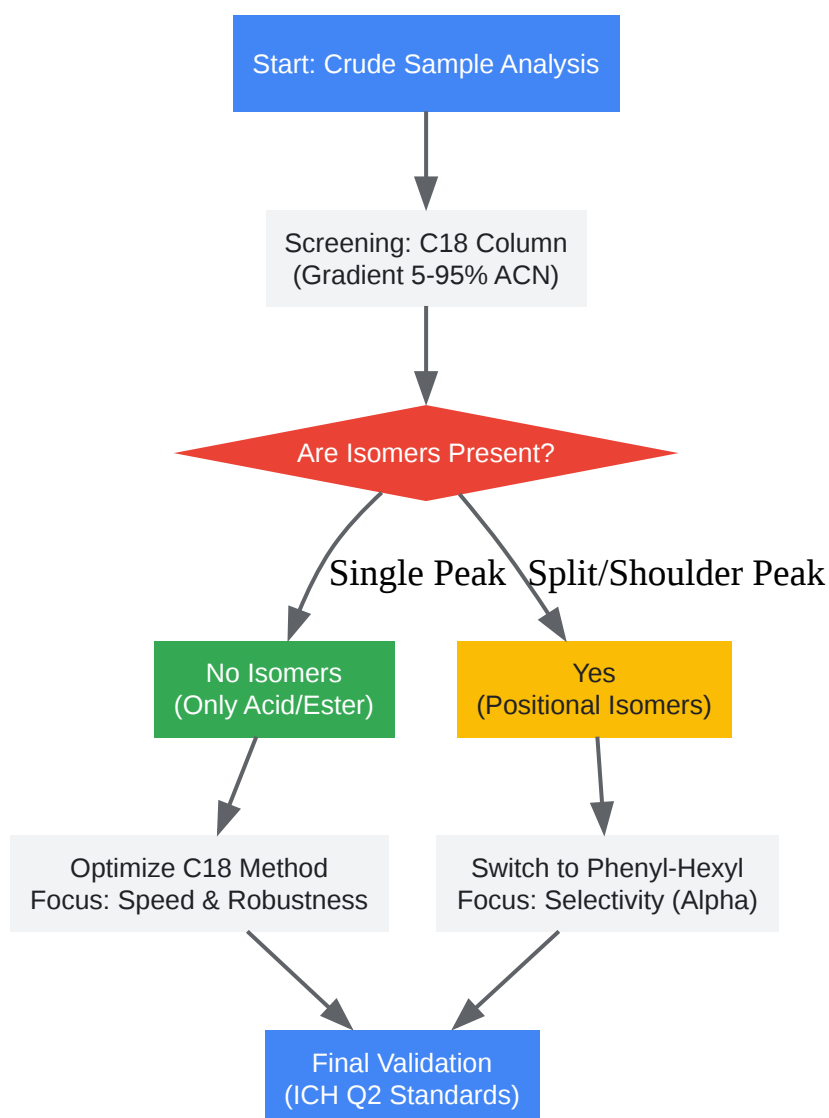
Start: Crude Sample Analysis

Screening: C18 Column
(Gradient 5-95% ACN)

Are Isomers Present?

Single Peak

Split/Shoulder Peak

No Isomers
(Only Acid/Ester)

Yes
(Positional Isomers)

Optimize C18 Method
Focus: Speed & Robustness

Switch to Phenyl-Hexyl
Focus: Selectivity (Alpha)

Final Validation
(ICH Q2 Standards)